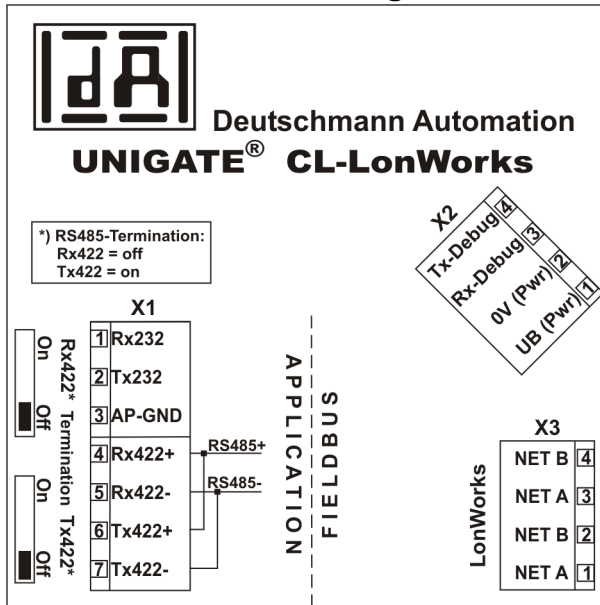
Deutschmann Automation
UNIGATE® CL-LonWorks

*) RS485-Termination:
Rx422 = off
Tx422 = on

X2
Tx-Debug 4
Rx-Debug 3
0V (Pwr) 2
UB (Pwr) 1

X1
On
Off
Rx422* Termination Tx422*
On
Off

1 Rx232
2 Tx232
3 AP-GND
4 Rx422+
5 Rx422-
6 Tx422+
7 Tx422-

RS485+
RS485-

APPLICATION
FIELDBUS

X3
LonWorks
NET B 4
NET A 3
NET B 2
NET A 1